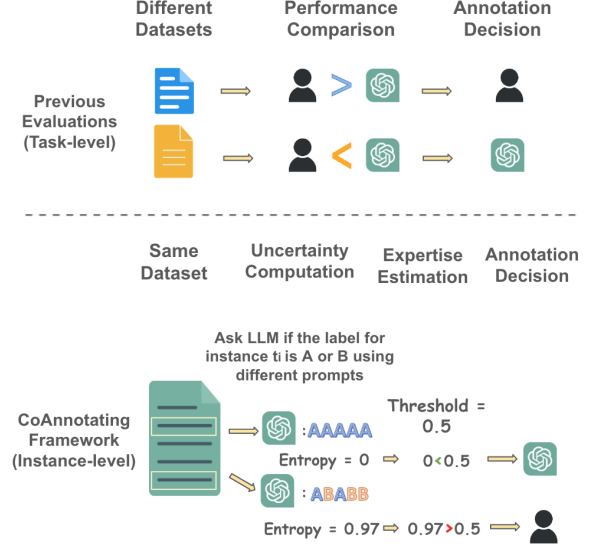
Different Datasets

Performance Comparison

Annotation Decision

Previous Evaluations (Task-level)

>

<

Same Dataset

Uncertainty Computation

Expertise Estimation

Annotation Decision

Ask LLM if the label for instance $t_i$ is A or B using different prompts

CoAnnotating Framework (Instance-level)

: AAAAA

Threshold = 0.5

Entropy = 0

0<0.5

: ABABB

Entropy = 0.97

0.97>0.5